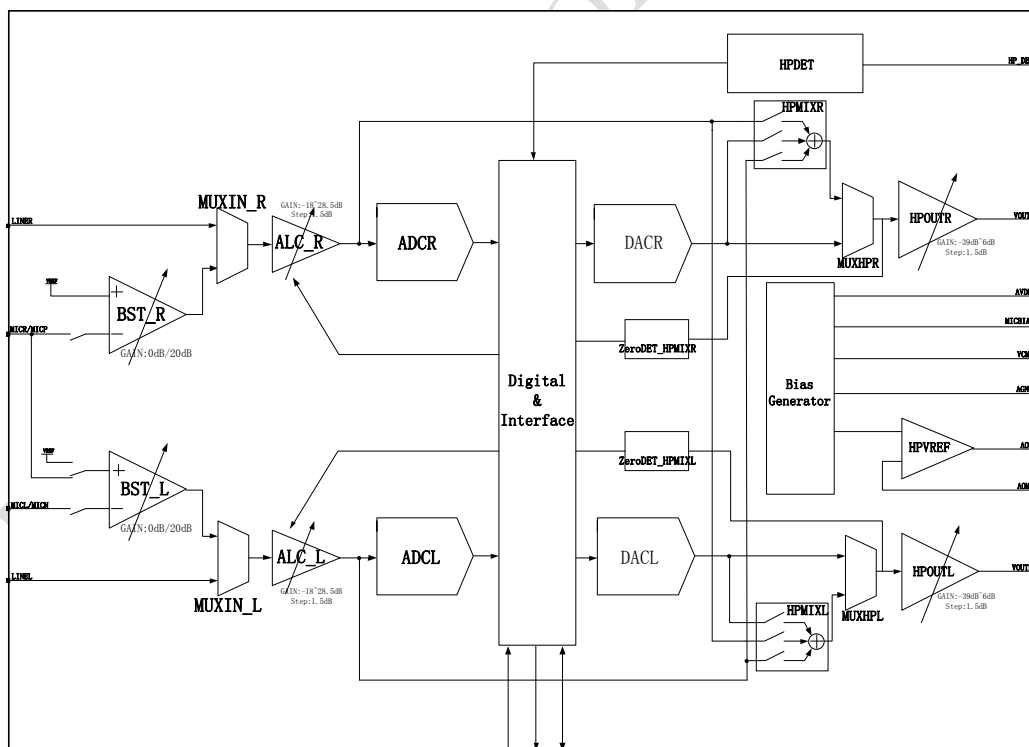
HPDET
HP_DE
HPMIXR
MUXIN_R
GAIN:-18~28.5dB Step:1.5dB
ALC_R
ADCR
DACR
HPOUTR
YOUT
LINER
MUXHPR
GAIN:-39dB~6dB Step:1.5dB
VREF
BST_R
AVD
MICR/MICP
GAIN:0dB/20dB
ZeroDET_HPMIXR
MICBIA
Digital & Interface
Bias Generator
VCM
AGN
VREF
HPVREF
AO
ZeroDET_HPMIXL
AGN
BST_L
MICL/MICN
GAIN:0dB/20dB
ALC_L
ADCL
DACL
HPOUTL
YOUT
LINEL
GAIN:-18~28.5dB Step:1.5dB
MUXHPL
GAIN:-39dB~6dB Step:1.5dB
MUXIN_L
HPMIXL